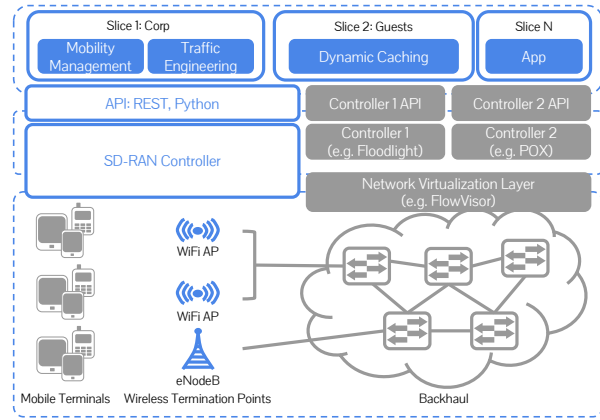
Slice 1: Corp

Mobility Management

Traffic Engineering

Slice 2: Guests

Dynamic Caching

Slice N

App

API: REST, Python

Controller 1 API

Controller 2 API

SD-RAN Controller

Controller 1 (e.g. Floodlight)

Controller 2 (e.g. POX)

Network Virtualization Layer (e.g. FlowVisor)

WiFi AP

WiFi AP

eNodeB

Mobile Terminals

Wireless Termination Points

Backhaul